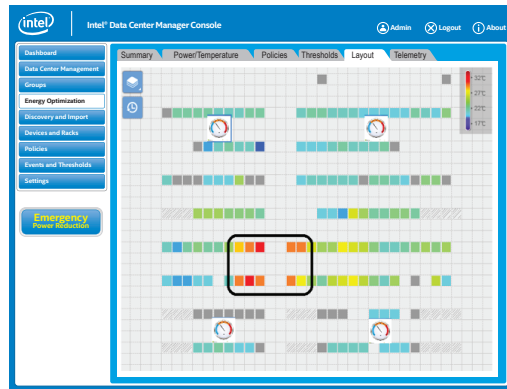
intel
Intel® Data Center Manager Console
Admin
Logout
About

Dashboard
Data Center Management
Groups
Energy Optimization
Discovery and Import
Devices and Racks
Policies
Events and Thresholds
Settings

Emergency
Power Reduction

Summary
Power/Temperature
Policies
Thresholds
Layout
Telemetry

32°C
27°C
22°C
17°C